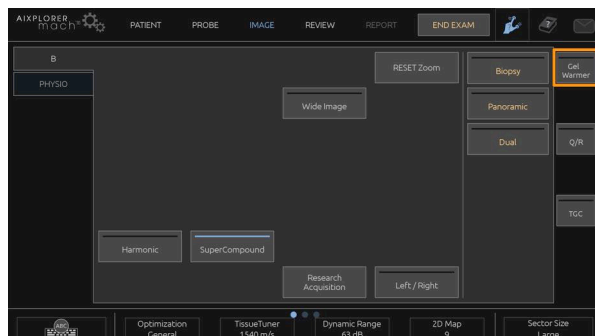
AIXPLORER mach

PATIENT PROBE IMAGE REVIEW REPORT END EXAM

B

PHYSIO

RESET Zoom

Wide Image

Harmonic

SuperCompound

Research Acquisition

Left / Right

Biopsy

Panoramic

Dual

Gel Warmer

Q/R

TGC

Optimization General

TissueTuner 1540 m/s

Dynamic Range 63 dB

2D Map 9

Sector Size Large